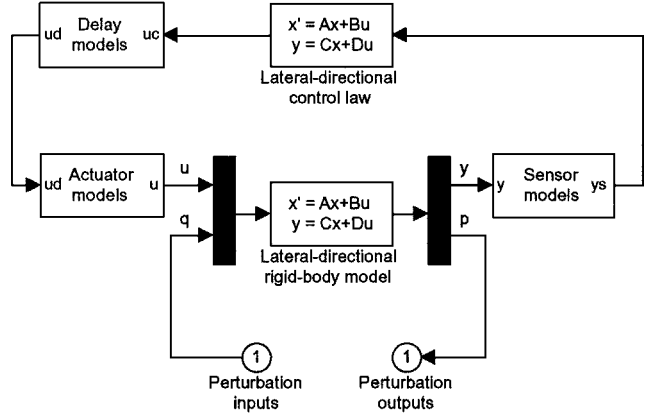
ud Delay models uc

x' = Ax+Bu
y = Cx+Du

Lateral-directional control law

ud Actuator models u

u

q

x' = Ax+Bu
y = Cx+Du

Lateral-directional rigid-body model

y

p

y Sensor models ys

1
Perturbation inputs

1
Perturbation outputs